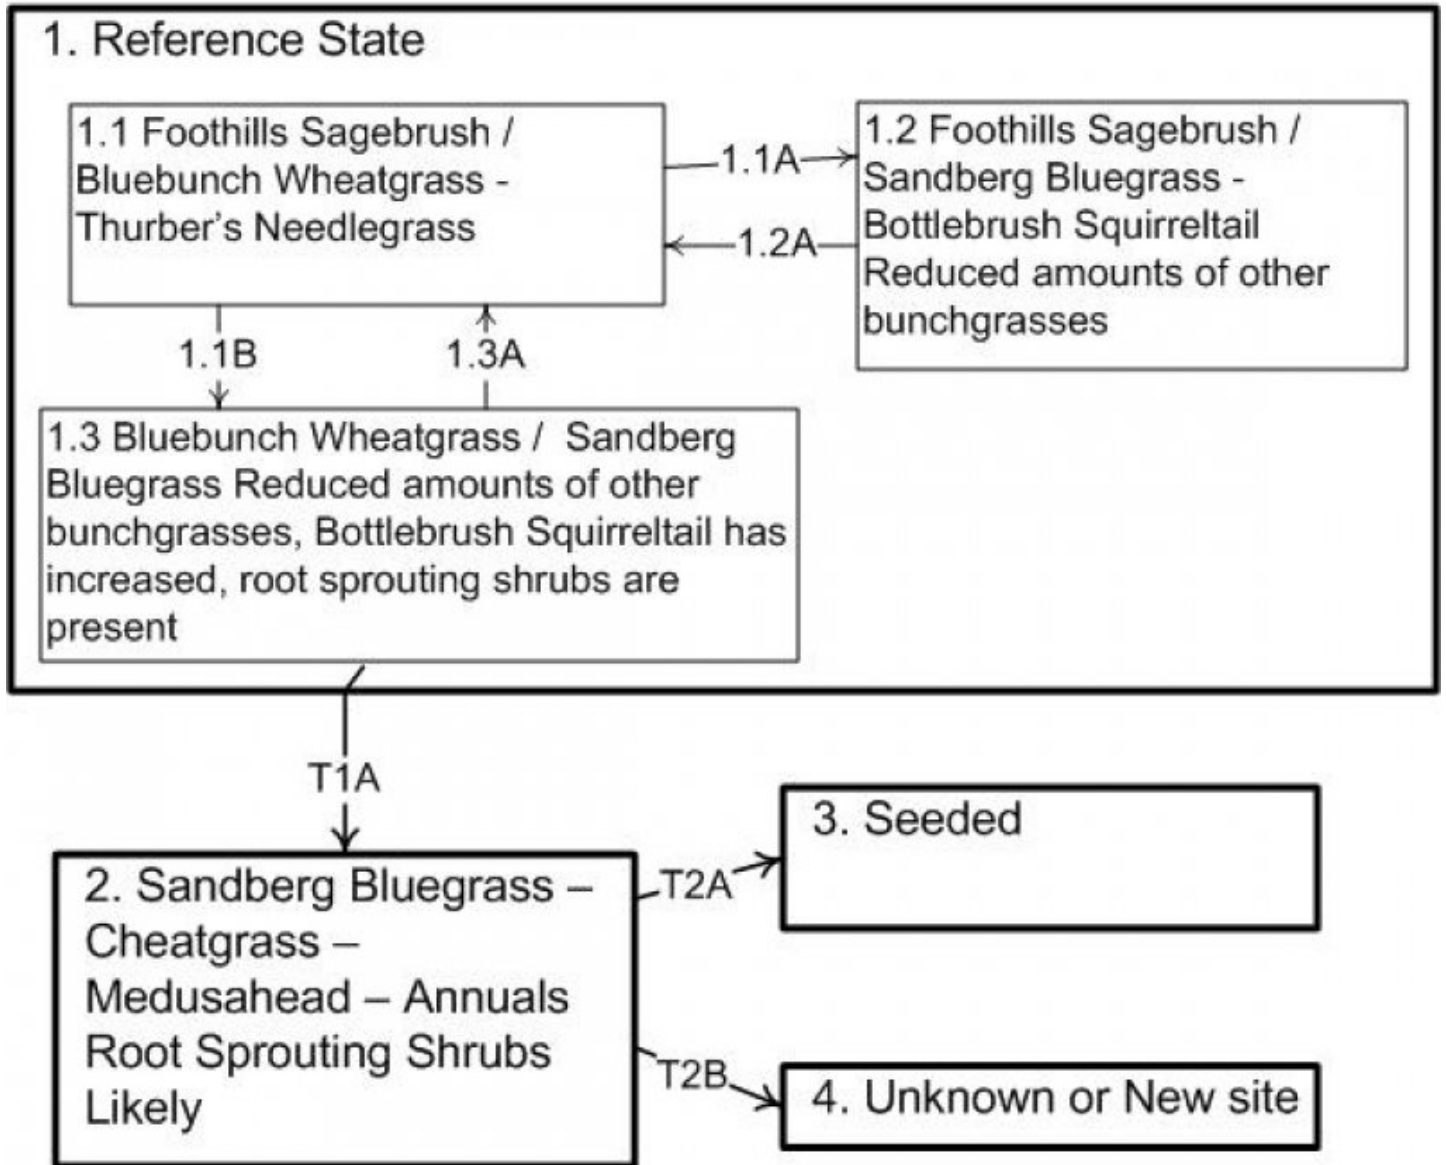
1. Reference State

1.1 Foothills Sagebrush / Bluebunch Wheatgrass - Thurber's Needlegrass

1.1A

1.2A

1.2 Foothills Sagebrush / Sandberg Bluegrass - Bottlebrush Squirreltail Reduced amounts of other bunchgrasses

1.1B

1.3A

1.3 Bluebunch Wheatgrass / Sandberg Bluegrass Reduced amounts of other bunchgrasses, Bottlebrush Squirreltail has increased, root sprouting shrubs are present

T1A

2. Sandberg Bluegrass – Cheatgrass – Medusahead – Annuals Root Sprouting Shrubs Likely

T2A

3. Seeded

T2B

4. Unknown or New site